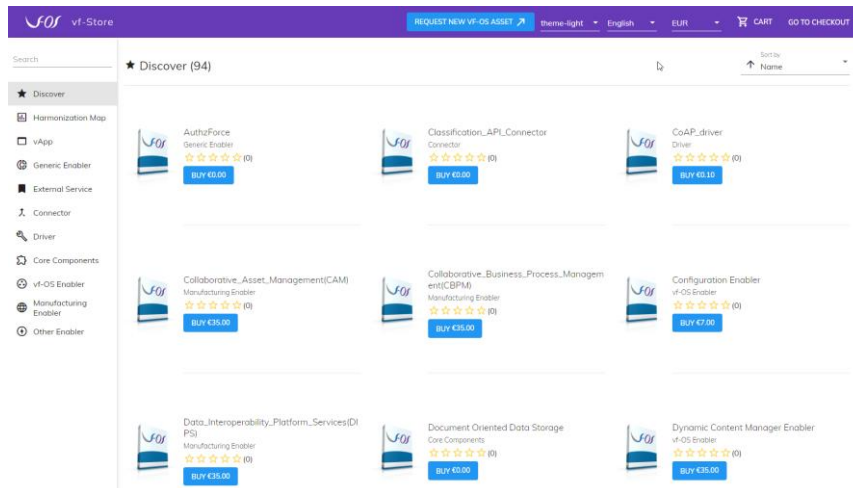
VfOS vf-Store

REQUEST NEW VF-OS ASSET theme-light English EUR CART GO TO CHECKOUT

Search

Discover
Harmonization Map
vApp
Generic Enabler
External Service
Connector
Driver
Core Components
vf-OS Enabler
Manufacturing Enabler
Other Enabler

★ Discover (94)

Sort by
Name

AuthzForce
Generic Enabler
☆☆☆☆☆ (0)
BUY €0.00

Classification_API_Connector
Connector
☆☆☆☆☆ (0)
BUY €0.00

CoAP_driver
Driver
☆☆☆☆☆ (0)
BUY €0.10

Collaborative_Asset_Management(CAM)
Manufacturing Enabler
☆☆☆☆☆ (0)
BUY €35.00

Collaborative_Business_Process_Management(CBPM)
Manufacturing Enabler
☆☆☆☆☆ (0)
BUY €35.00

Configuration Enabler
vf-OS Enabler
☆☆☆☆☆ (0)
BUY €7.00

Data_Interoperability_Platform_Services(DIPS)
Manufacturing Enabler
☆☆☆☆☆ (0)
BUY €35.00

Document Oriented Data Storage
Core Components
☆☆☆☆☆ (0)
BUY €0.00

Dynamic Content Manager Enabler
vf-OS Enabler
☆☆☆☆☆ (0)
BUY €35.00